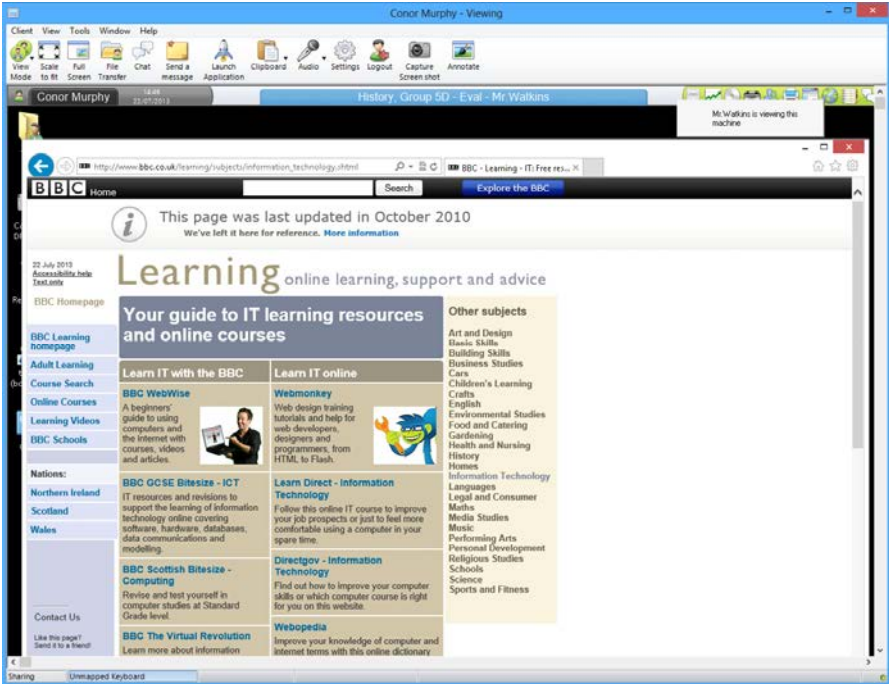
Conor Murphy - Viewing

Client View Tools Window Help

View Mode Scale to fit Full Screen File Transfer Chat Send a message Launch Application Clipboard Audio Settings Logout Capture Screen shot Annotate

Conor Murphy 14:48 22/07/2013

History, Group 5D - Eval - Mr Watkins

Mr Watkins is viewing this machine

http://www.bbc.co.uk/learning/subjects/information_technology.shtml

BBC - Learning - IT: Free res...

BBC Home Search Explore the BBC

This page was last updated in October 2010
We've left it here for reference. More information

22 July 2013
Accessibility help
Text only

BBC Homepage

Learning online learning, support and advice

BBC Learning homepage
Adult Learning
Course Search
Online Courses
Learning Videos
BBC Schools

Nations:
Northern Ireland
Scotland
Wales

Contact Us

Like this page? Send it to a friend!

Your guide to IT learning resources and online courses

Learn IT with the BBC

BBC WebWise
A beginners' guide to using computers and the Internet with courses, videos and articles.

BBC GCSE Bitesize - ICT
IT resources and revisions to support the learning of information technology online covering software, hardware, databases, data communications and modelling.

BBC Scottish Bitesize - Computing
Revise and test yourself in computer studies at Standard Grade level.

BBC The Virtual Revolution
Learn more about information

Learn IT online

Webmonkey
Web design training tutorials and help for web developers, designers and programmers, from HTML to Flash.

Learn Direct - Information Technology
Follow this online IT course to improve your job prospects or just to feel more comfortable using a computer in your spare time.

Directgov - Information Technology
Find out how to improve your computer skills or which computer course is right for you on this website.

Webopedia
Improve your knowledge of computer and internet terms with this online dictionary

Other subjects
Art and Design
Basic Skills
Building Skills
Business Studies
Cars
Children's Learning
Crafts
English
Environmental Studies
Food and Catering
Gardening
Health and Nursing
History
Homes
Information Technology
Languages
Legal and Consumer
Maths
Media Studies
Music
Performing Arts
Personal Development
Religious Studies
Schools
Science
Sports and Fitness

Sharing Unmapped Keyboard